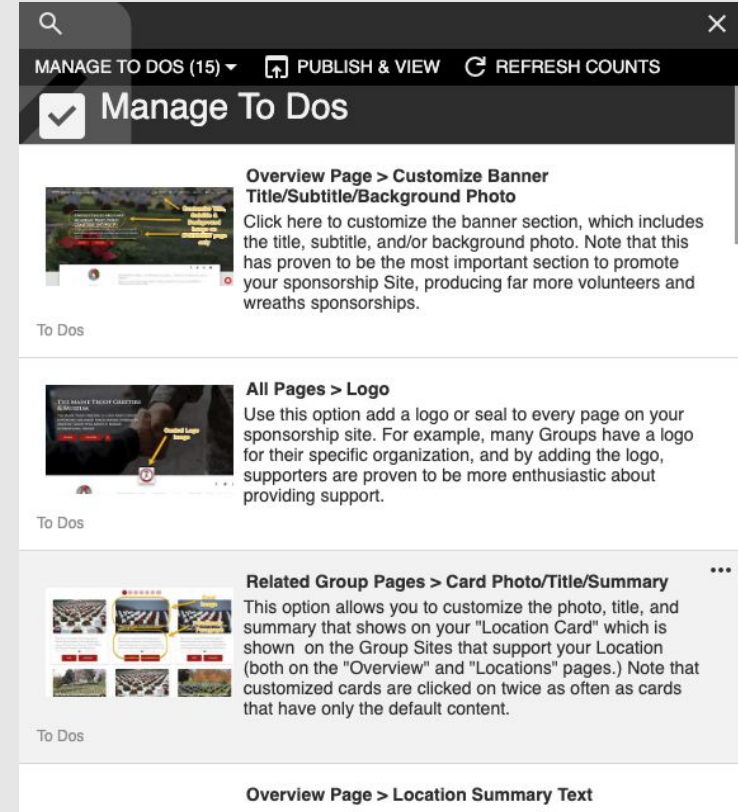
MANAGE TO DOS (15) ▾ PUBLISH & VIEW REFRESH COUNTS

Manage To Dos

Overview Page > Customize Banner Title/Subtitle/Background Photo
Click here to customize the banner section, which includes the title, subtitle, and/or background photo. Note that this has proven to be the most important section to promote your sponsorship Site, producing far more volunteers and wreaths sponsorships.

To Dos

All Pages > Logo
Use this option add a logo or seal to every page on your sponsorship site. For example, many Groups have a logo for their specific organization, and by adding the logo, supporters are proven to be more enthusiastic about providing support.

To Dos

Related Group Pages > Card Photo/Title/Summary
This option allows you to customize the photo, title, and summary that shows on your "Location Card" which is shown on the Group Sites that support your Location (both on the "Overview" and "Locations" pages.) Note that customized cards are clicked on twice as often as cards that have only the default content.

To Dos

Overview Page > Location Summary Text